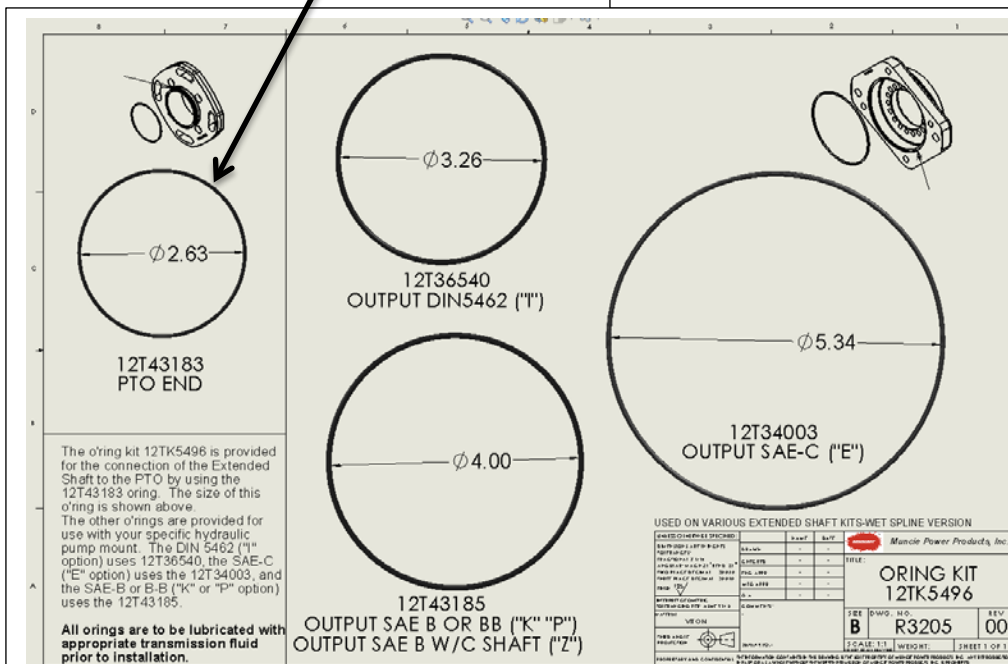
8 7 6 5 4 3 2 1

D

C

B

$\varnothing 2.63$

12T43183
PTO END

$\varnothing 3.26$

12T36540
OUTPUT DIN5462 ("I")

$\varnothing 4.00$

12T43185
OUTPUT SAE B OR BB ("K" "P")
OUTPUT SAE B W/C SHAFT ("Z")

$\varnothing 5.34$

12T34003
OUTPUT SAE-C ("E")

The o'ring kit 12TK5496 is provided for the connection of the Extended Shaft to the PTO by using the 12T43183 oring. The size of this o'ring is shown above.
The other o'rings are provided for use with your specific hydraulic pump mount. The DIN 5462 ("I" option) uses 12T36540, the SAE-C ("E" option) uses the 12T34003, and the SAE-B or B-B ("K" or "P" option) uses the 12T43185.

All orings are to be lubricated with appropriate transmission fluid prior to installation.

USED ON VARIOUS EXTENDED SHAFT KITS-WET SPLINE VERSION

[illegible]

Muncie Power Products, Inc.

TITLE:
ORING KIT
12TK5496

SIZE B
DWG. NO. R3205
REV 00
SCALE: 1:1
WEIGHT:
SHEET 1 OF 1